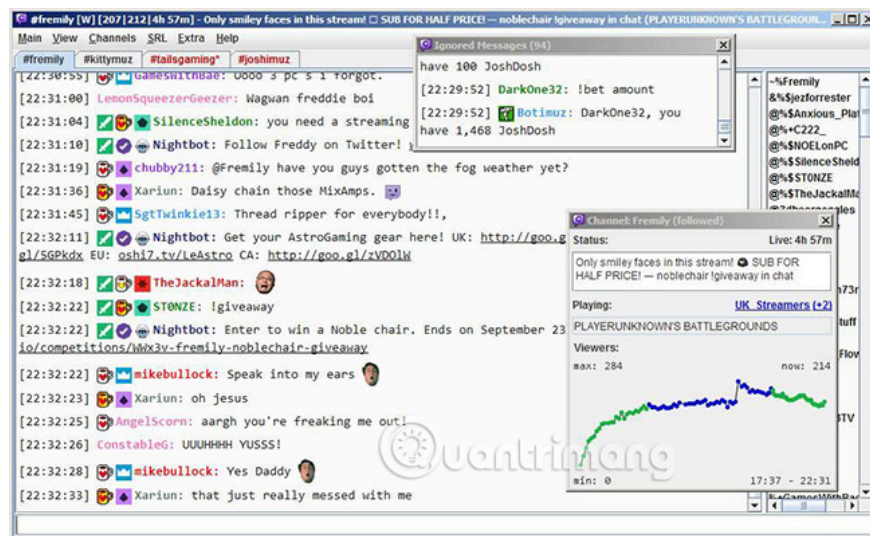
#fremily [W] [207|212|4h 57m] - Only smiley faces in this stream! ☐ SUB FOR HALF PRICE! — noblechair !giveaway in chat (PLAYERUNKNOWN'S BATTLEGROU...

Main View Channels SRL Extra Help

#fremily #kittymuz #tailsgaming* #joshimuz

[22:30:55] GamesWithBae: Oooo 3 pc's I forgot.
[22:31:00] LemonSqueezerGeezer: Wagwan freddie boi
[22:31:04] SilenceSheldon: you need a streaming
[22:31:10] Nightbot: Follow Freddy on Twitter!
[22:31:19] chubby211: @Fremily have you guys gotten the fog weather yet?
[22:31:36] Xariun: Daisy chain those MixAmps.
[22:31:45] SgtTwinkie13: Thread ripper for everybody!!,
[22:32:11] Nightbot: Get your AstroGaming gear here! UK: http://goo.g gl/SGPkdx EU: oshi7.tv/LeAstro CA: http://goo.gl/zVDOlW
[22:32:18] TheJackalMan:
[22:32:22] ST0NZE: !giveaway
[22:32:22] Nightbot: Enter to win a Noble chair. Ends on September 23 io/competitions/WWx3v-fremily-noblechair-giveaway
[22:32:22] mikebullock: Speak into my ears
[22:32:23] Xariun: oh jesus
[22:32:25] AngelScorn: aargh you're freaking me out!
[22:32:26] ConstableG: UUUHHHH YUSSS!
[22:32:28] mikebullock: Yes Daddy
[22:32:33] Xariun: that just really messed with me

Ignored Messages (94)
have 100 JoshDosh
[22:29:52] DarkOne32: !bet amount
[22:29:52] Botimuz: DarkOne32, you have 1,468 JoshDosh

~%Fremily
&%$jezforrester
@%$Anxious_Pla
@%+C222_
@%$NOELonPC
@%$SilenceSheld
@%$ST0NZE
@%$TheJackalMa

Channel: Fremily (followed)
Status: Live: 4h 57m
Only smiley faces in this stream! SUB FOR HALF PRICE! — noblechair !giveaway in chat
Playing: UK Streamers (+2)
PLAYERUNKNOWN'S BATTLEGROUNDS
Viewers:
max: 284 now: 214
min: 0 17:37 - 22:31

Quantrimang